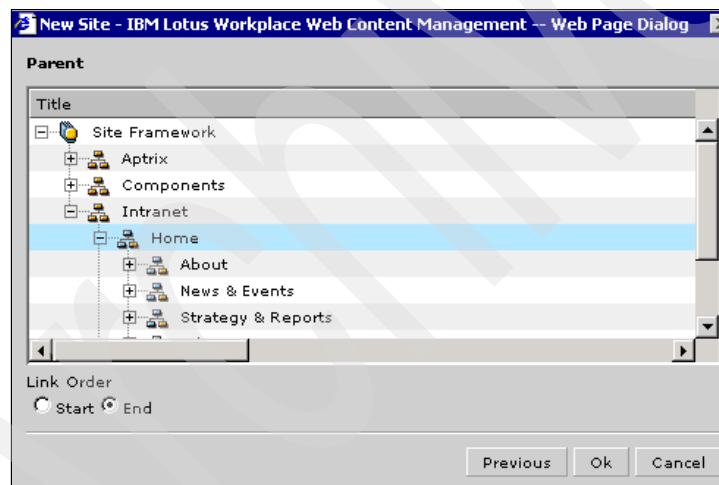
New Site - IBM Lotus Workplace Web Content Management -- Web Page Dialog

Parent

Title

Site Framework

Aptrix

Components

Intranet

Home

About

News & Events

Strategy & Reports

Link Order

Start End

Previous Ok Cancel